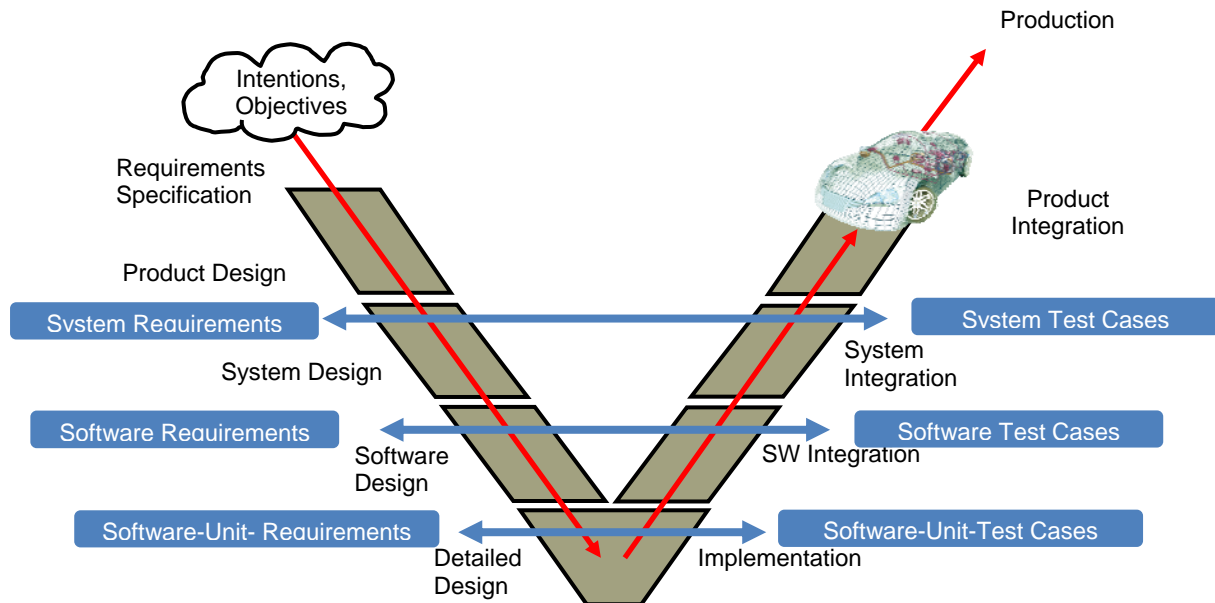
Production

Intentions, Objectives

Requirements Specification

Product Integration

Product Design

System Requirements

System Test Cases

System Design

System Integration

Software Requirements

Software Test Cases

Software Design

SW Integration

Software-Unit- Requirements

Software-Unit-Test Cases

Detailed Design

Implementation